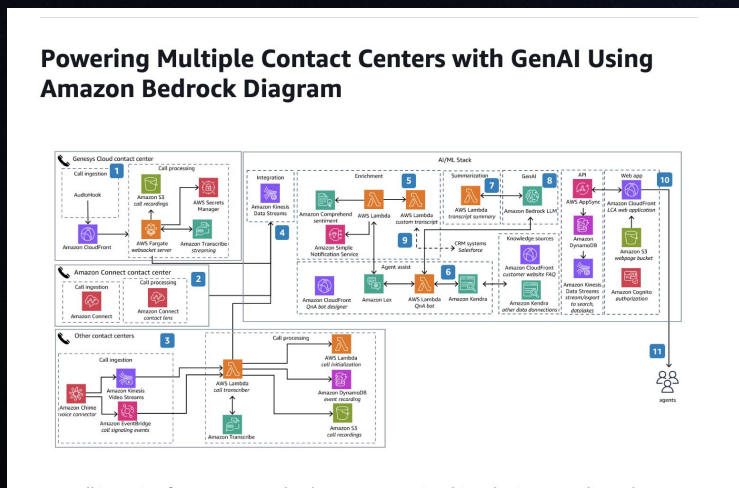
Powering Multiple Contact Centers with GenAI Using Amazon Bedrock Diagram

Genesys Cloud contact center
1
Call ingestion
AudioHook
Amazon CloudFront
Call processing
Amazon S3
call recordings
AWS Secrets Manager
AWS Fargate
websocket server
Amazon Transcribe
streaming

Amazon Connect contact center
2
Call ingestion
Amazon Connect
Call processing
Amazon Connect
contact lens

Other contact centers
3
Call ingestion
Amazon Kinesis Video Streams
Amazon Chime
voice connector
Amazon EventBridge
call signaling events
Call processing
AWS Lambda
call transcriber
AWS Lambda
call initialization
Amazon DynamoDB
event recording
Amazon S3
call recordings
Amazon Transcribe

AI/ML Stack
Integration
Amazon Kinesis Data Streams
4
Enrichment
5
Amazon Comprehend
sentiment
AWS Lambda
AWS Lambda
custom transcript
Amazon Simple Notification Service
Summarization
7
AWS Lambda
transcript summary
GenAI
8
Amazon Bedrock LLM
9
CRM systems
Salesforce
Agent assist
6
Amazon CloudFront
QnA bot designer
Amazon Lex
AWS Lambda
QnA bot
Amazon Kendra
Knowledge sources
Amazon CloudFront
customer website FAQ
Amazon Kendra
other data sources
API
AWS AppSync
Amazon DynamoDB
Amazon Kinesis Data Streams
stream/export to search, datalakes
Web app
10
Amazon CloudFront
LCA web application
Amazon S3
webpage bucket
Amazon Cognito
authorization
11
agents